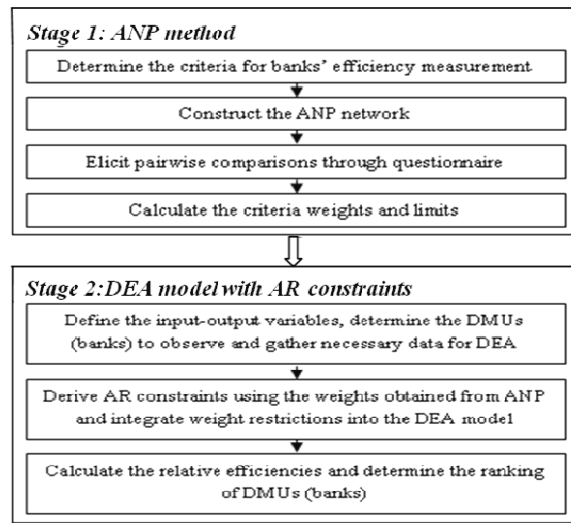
Stage 1: ANP method

Determine the criteria for banks' efficiency measurement

Construct the ANP network

Elicit pairwise comparisons through questionnaire

Calculate the criteria weights and limits

Stage 2: DEA model with AR constraints

Define the input-output variables, determine the DMUs (banks) to observe and gather necessary data for DEA

Derive AR constraints using the weights obtained from ANP and integrate weight restrictions into the DEA model

Calculate the relative efficiencies and determine the ranking of DMUs (banks)